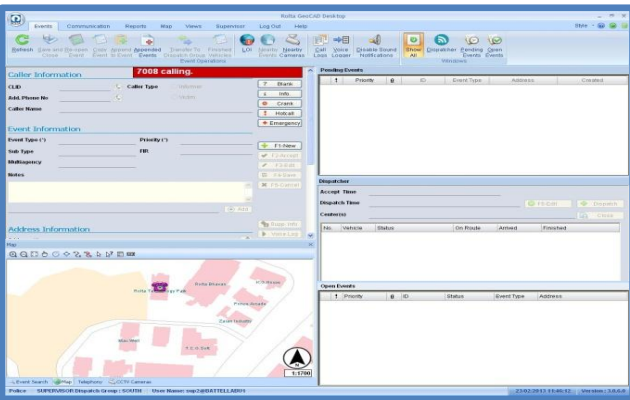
Rolta GeoCAD Desktop

Events Communication Reports Map Views Supervisor Log Out Help

Style

Refresh Save and Release Close Event Copy Event Append to Event Appended Events Transfer To Dispatch Group Finished Vehicles Event Operations LOI Nearby Events Nearby Cameras Call Logs Voice Logger Disable Sound Notifications Show All Dispatcher Pending Events Open Events Windows

Caller Information 7008 calling.

CLID Caller Type Add. Phone No Caller Name

Blank Info Crank Hoicall Emergency

Event Information

Event Type (*) Priority (*) Sub Type FIR Multiagency Notes

F1-New F2-Accept F3-Edit F4-Save F5-Cancel

Add

Address Information

Supp. Info View Log

Map

Rolta Bhavan Rolta Technology Park Prime Arcade Zaveri Industries Max Heart

1:1700

Event Search Map Telephony CCTV Cameras

Pending Events

Priority ID Event Type Address Created

Dispatcher

Accept Time Dispatch Time Centre(s) F6-Edit Dispatch Close

No. Vehicle Status On Route Arrived Finished

Open Events

Priority ID Status Event Type Address

Police SUPERVISOR Dispatch Group : SOUTH User Name: sup2@BATTELLABN 23/02/2013 11:46:12 Version : 3.8.0.0